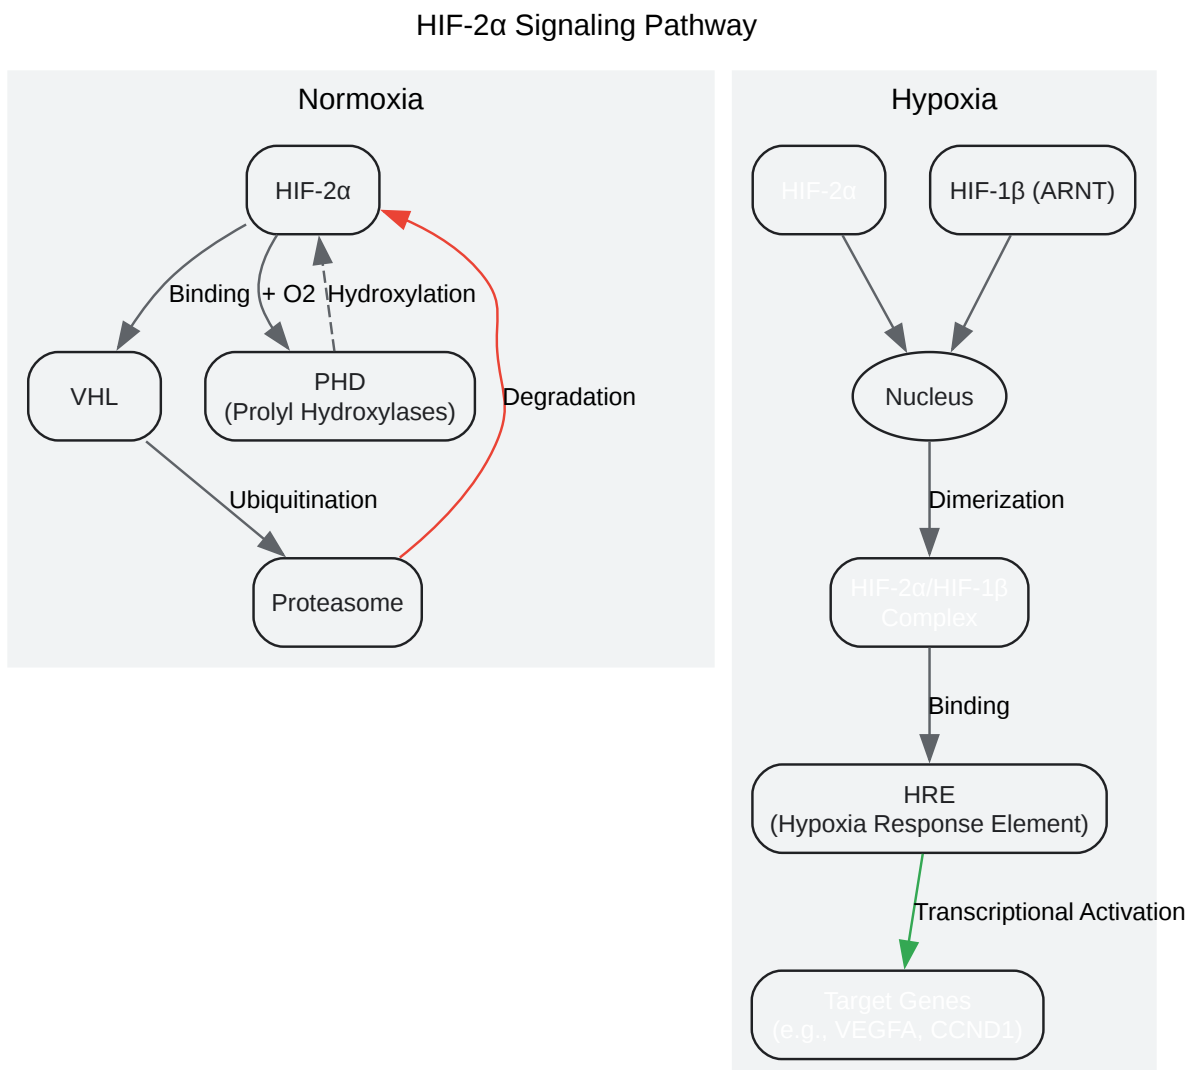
HIF-2α Signaling Pathway

Normoxia

HIF-2α

Binding

+ O2

Hydroxylation

VHL

PHD
(Prolyl Hydroxylases)

Degradation

Ubiquitination

Proteasome

Hypoxia

HIF-2α

HIF-1β (ARNT)

Nucleus

Dimerization

HIF-2α/HIF-1β
Complex

Binding

HRE
(Hypoxia Response Element)

Transcriptional Activation

Target Genes
(e.g., VEGFA, CCND1)